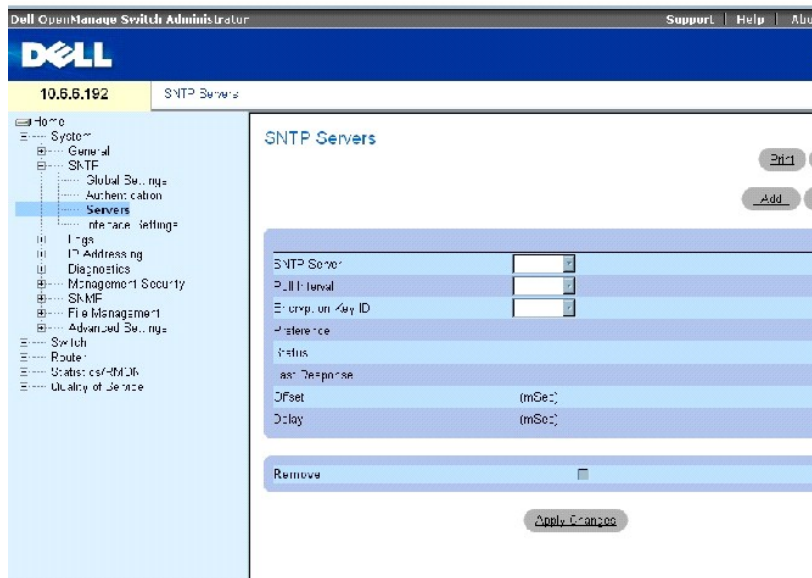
Dell OpenManage Switch Administrator

Support | Help | Abo

DELL

10.6.6.192

SNTP Servers

Home
System
General
SNTP
Global Settings
Authentication
Servers
Interface Settings
Logs
IP Addressing
Diagnostics
Management Security
SNMP
File Management
Advanced Settings
Switch
Router
Statistics/RMON
Quality of Service

SNTP Servers

Print

Add

SNTP Server
Poll Interval
Encryption Key ID
Preference
Status
Last Response
Offset (mSec)
Delay (mSec)

Remove

Apply Changes